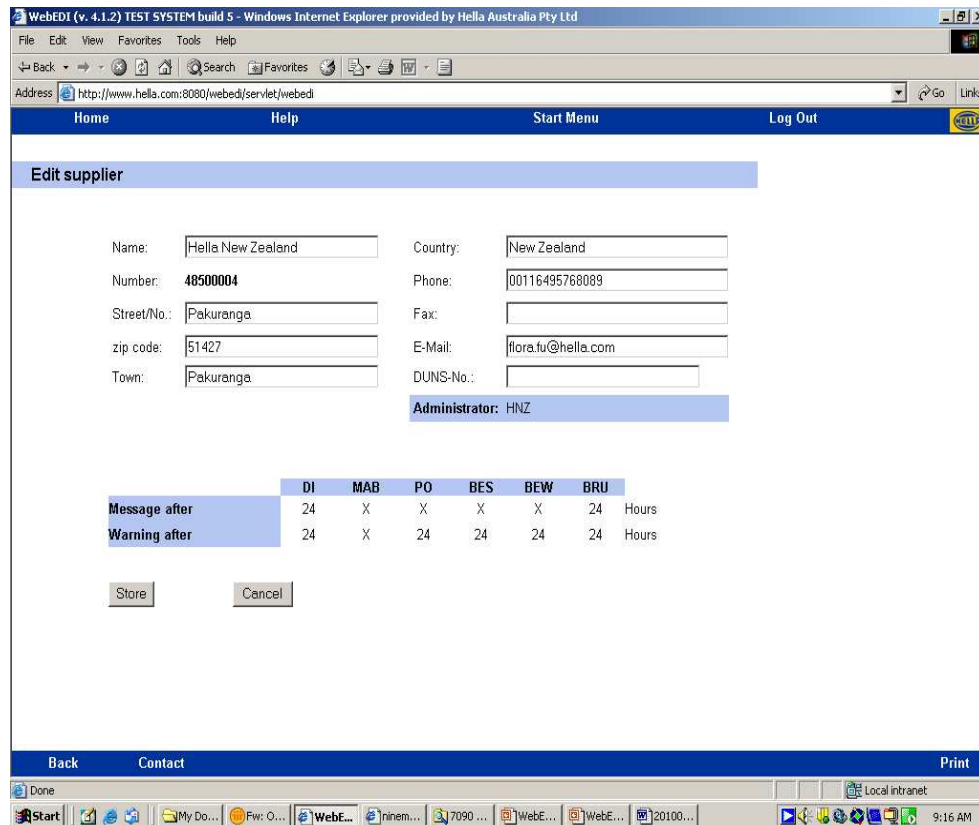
WebEDI (v. 4.1.2) TEST SYSTEM build 5 - Windows Internet Explorer provided by Hella Australia Pty Ltd

File Edit View Favorites Tools Help

Back Search Favorites

Address http://www.hella.com:8080/webedi/servlet/webedi Go Links

Home Help Start Menu Log Out

Edit supplier

Name: Hella New Zealand

Number: 48500004

Street/No.: Pakuranga

zip code: 51427

Town: Pakuranga

Country: New Zealand

Phone: 00116495768089

Fax:

E-Mail: flora.fu@hella.com

DUNS-No.:

Administrator: HNZ

| | DI | MAB | PO | BES | BEW | BRU | |
|---|---|---|---|---|---|---|---|
| Message after | 24 | X | X | X | X | 24 | Hours |
| Warning after | 24 | X | 24 | 24 | 24 | 24 | Hours |

Store Cancel

Back Contact Print

Done Local intranet

Start My Do... Fw: O... WebE... ninem... 7090 ... WebE... WebE... 20100... 9:16 AM